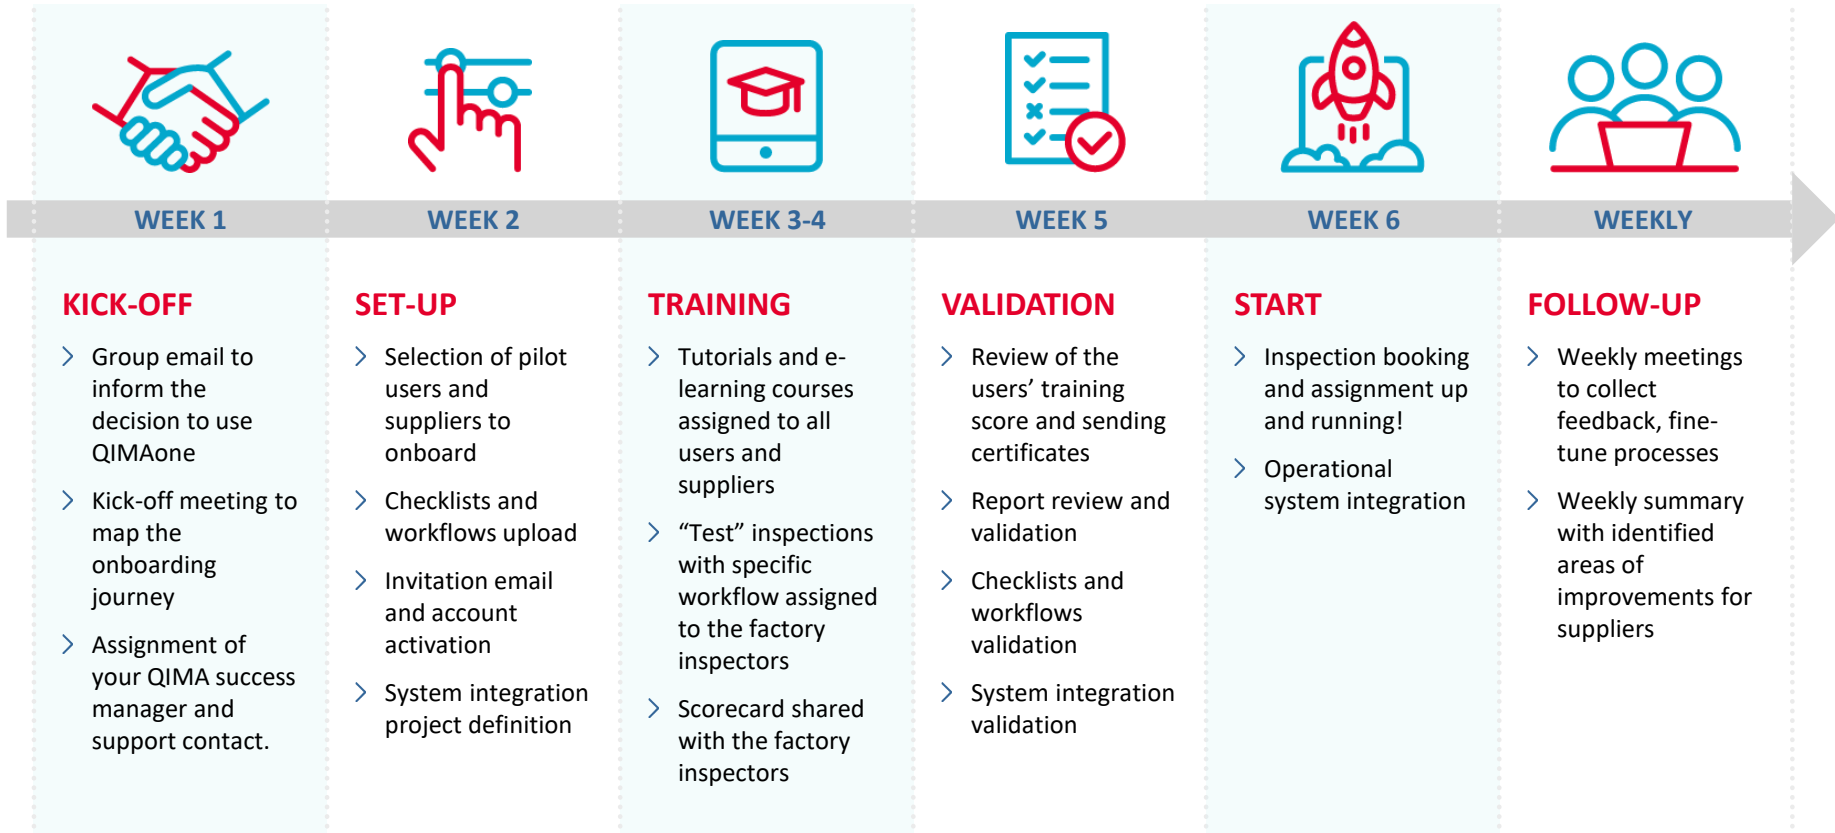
WEEK 1

KICK-OFF

Group email to inform the decision to use QIMAone

Kick-off meeting to map the onboarding journey

Assignment of your QIMA success manager and support contact.

WEEK 2

SET-UP

Selection of pilot users and suppliers to onboard

Checklists and workflows upload

Invitation email and account activation

System integration project definition

WEEK 3-4

TRAINING

Tutorials and e-learning courses assigned to all users and suppliers

“Test” inspections with specific workflow assigned to the factory inspectors

Scorecard shared with the factory inspectors

WEEK 5

VALIDATION

Review of the users’ training score and sending certificates

Report review and validation

Checklists and workflows validation

System integration validation

WEEK 6

START

Inspection booking and assignment up and running!

Operational system integration

WEEKLY

FOLLOW-UP

Weekly meetings to collect feedback, fine-tune processes

Weekly summary with identified areas of improvements for suppliers